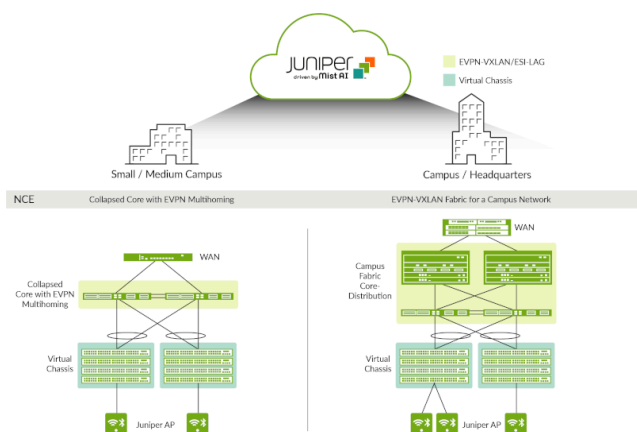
JUNIPER
driven by Mist AI

EVPN-VXLAN/ESI-LAG

Virtual Chassis

Small / Medium Campus

Campus / Headquarters

NCE

Collapsed Core with EVPN Multihoming

EVPN-VXLAN Fabric for a Campus Network

WAN

Collapsed Core with EVPN Multihoming

Virtual Chassis

Juniper AP

WAN

Campus Fabric Core-Distribution

Virtual Chassis

Juniper AP